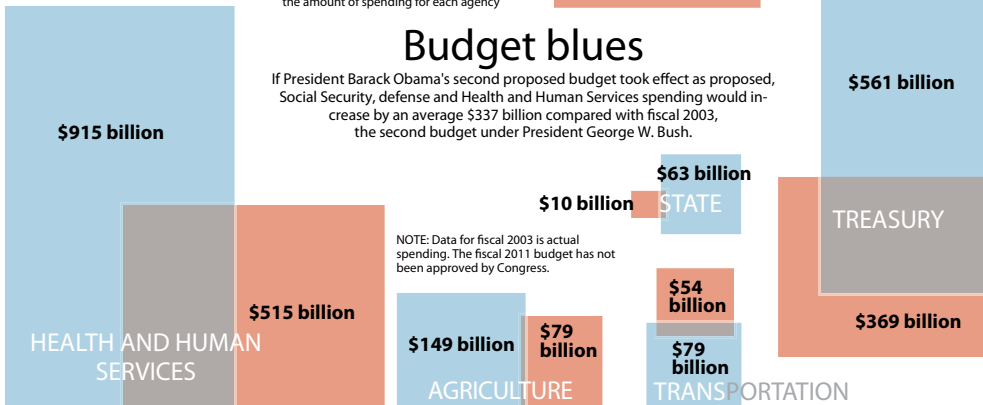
the amount of spending for each agency

Budget blues

If President Barack Obama's second proposed budget took effect as proposed, Social Security, defense and Health and Human Services spending would increase by an average $337 billion compared with fiscal 2003, the second budget under President George W. Bush.

$915 billion

$515 billion

HEALTH AND HUMAN SERVICES

NOTE: Data for fiscal 2003 is actual spending. The fiscal 2011 budget has not been approved by Congress.

$149 billion

$79 billion

AGRICULTURE

$63 billion

$10 billion

STATE

$54 billion

$79 billion

TRANSPORTATION

$561 billion

TREASURY

$369 billion